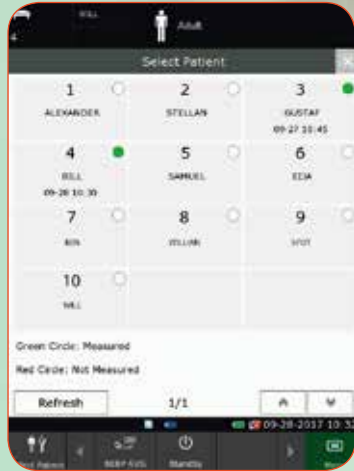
4

BILL

Adult

Select Patient

1
ALEXANDER

2
STELLAN

3
GUSTAF
09-27 10:45

4
BILL
09-28 10:30

5
SAMUEL

6
EDA

7
BIN

8
VILLAN

9
VISIT

10
NILL

Green Circle: Measured

Red Circle: Not Measured

Refresh

1/1

09-28-2017 10:3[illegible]

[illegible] Patient

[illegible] EVS

Standby

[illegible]